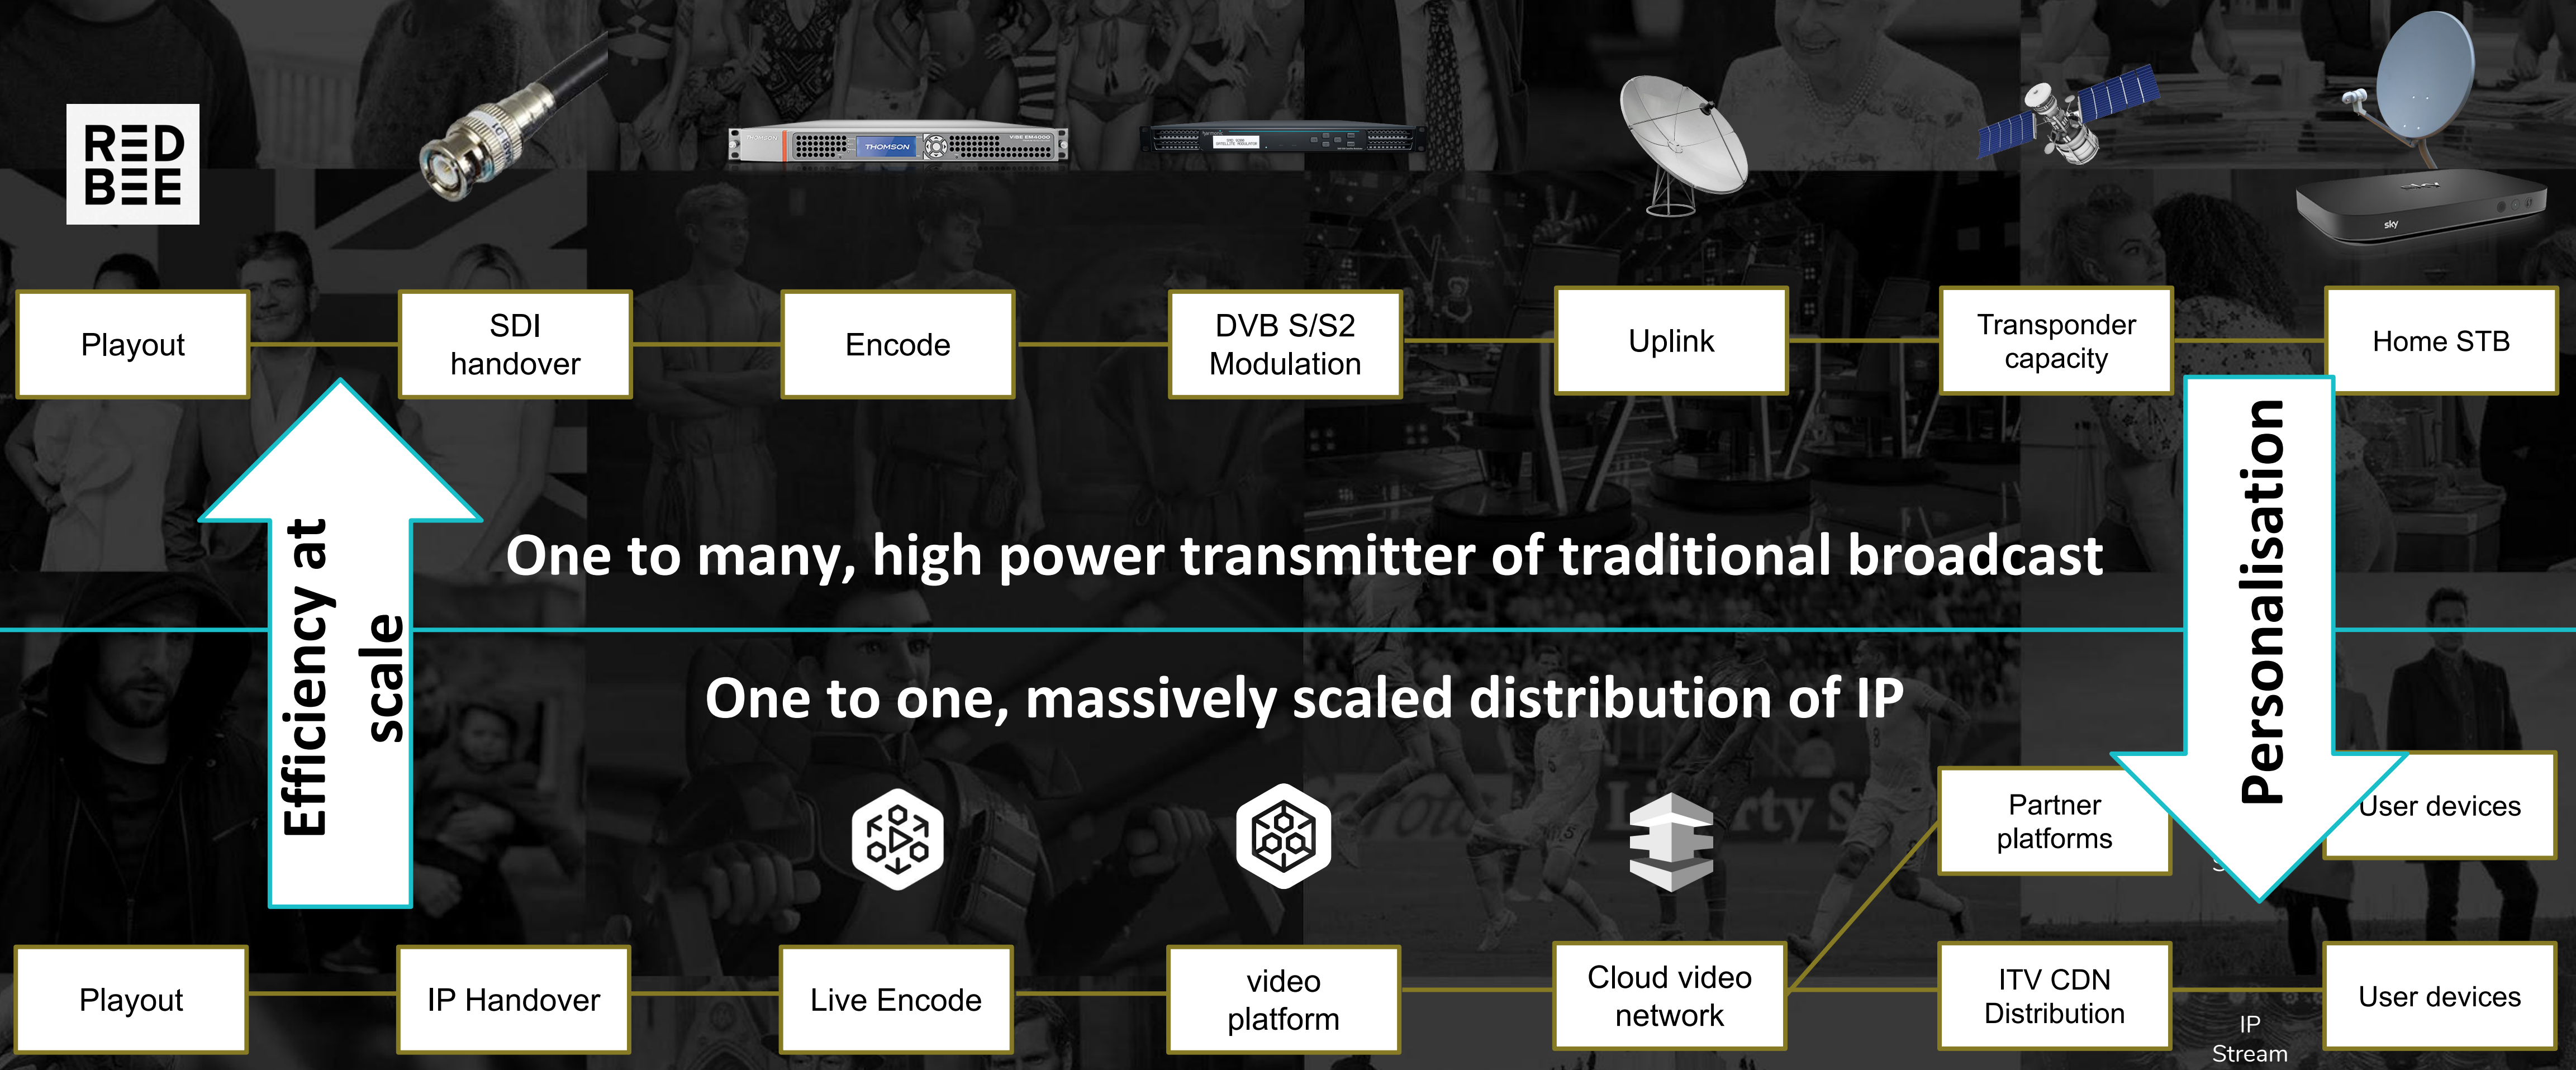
RED BEE

THOMSON

Playout

SDI handover

Encode

DVB S/S2 Modulation

Uplink

Transponder capacity

Home STB

Efficiency at scale

One to many, high power transmitter of traditional broadcast

Personalisation

One to one, massively scaled distribution of IP

Partner platforms

User devices

Playout

IP Handover

Live Encode

video platform

Cloud video network

ITV CDN Distribution

User devices

IP Stream